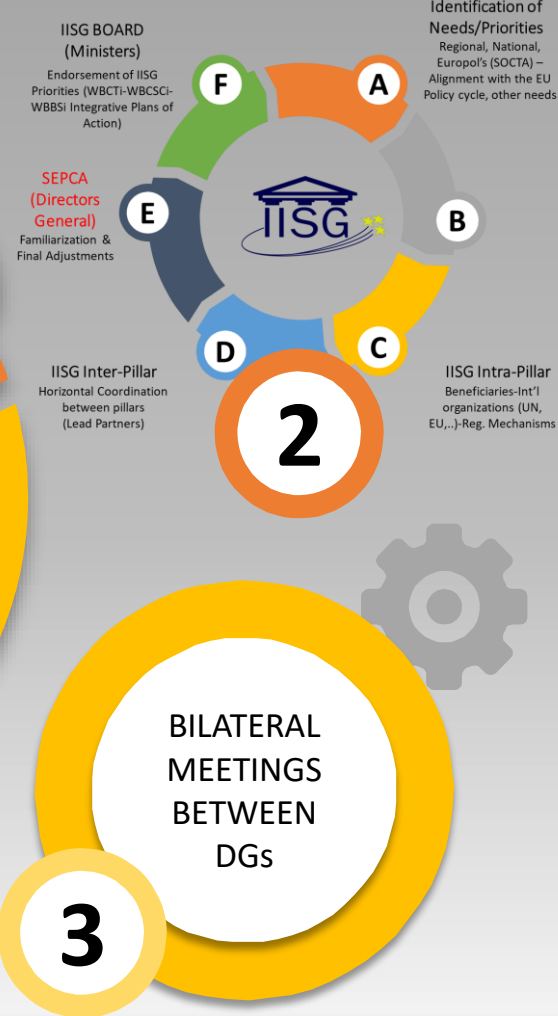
IISG BOARD
(Ministers)
Endorsement of IISG Priorities (WBCTi-WBCSCi-WBBSi Integrative Plans of Action)

Identification of Needs/Priorities
Regional, National, Europol's (SOCTA) – Alignment with the EU Policy cycle, other needs

F

A

SEPCA
(Directors General)
Familiarization & Final Adjustments

E

IISG

B

D

C

IISG Inter-Pillar
Horizontal Coordination between pillars
(Lead Partners)

IISG Intra-Pillar
Beneficiaries-Int'l organizations (UN, EU,..)-Reg. Mechanisms

2

BILATERAL
MEETINGS
BETWEEN
DGs

3